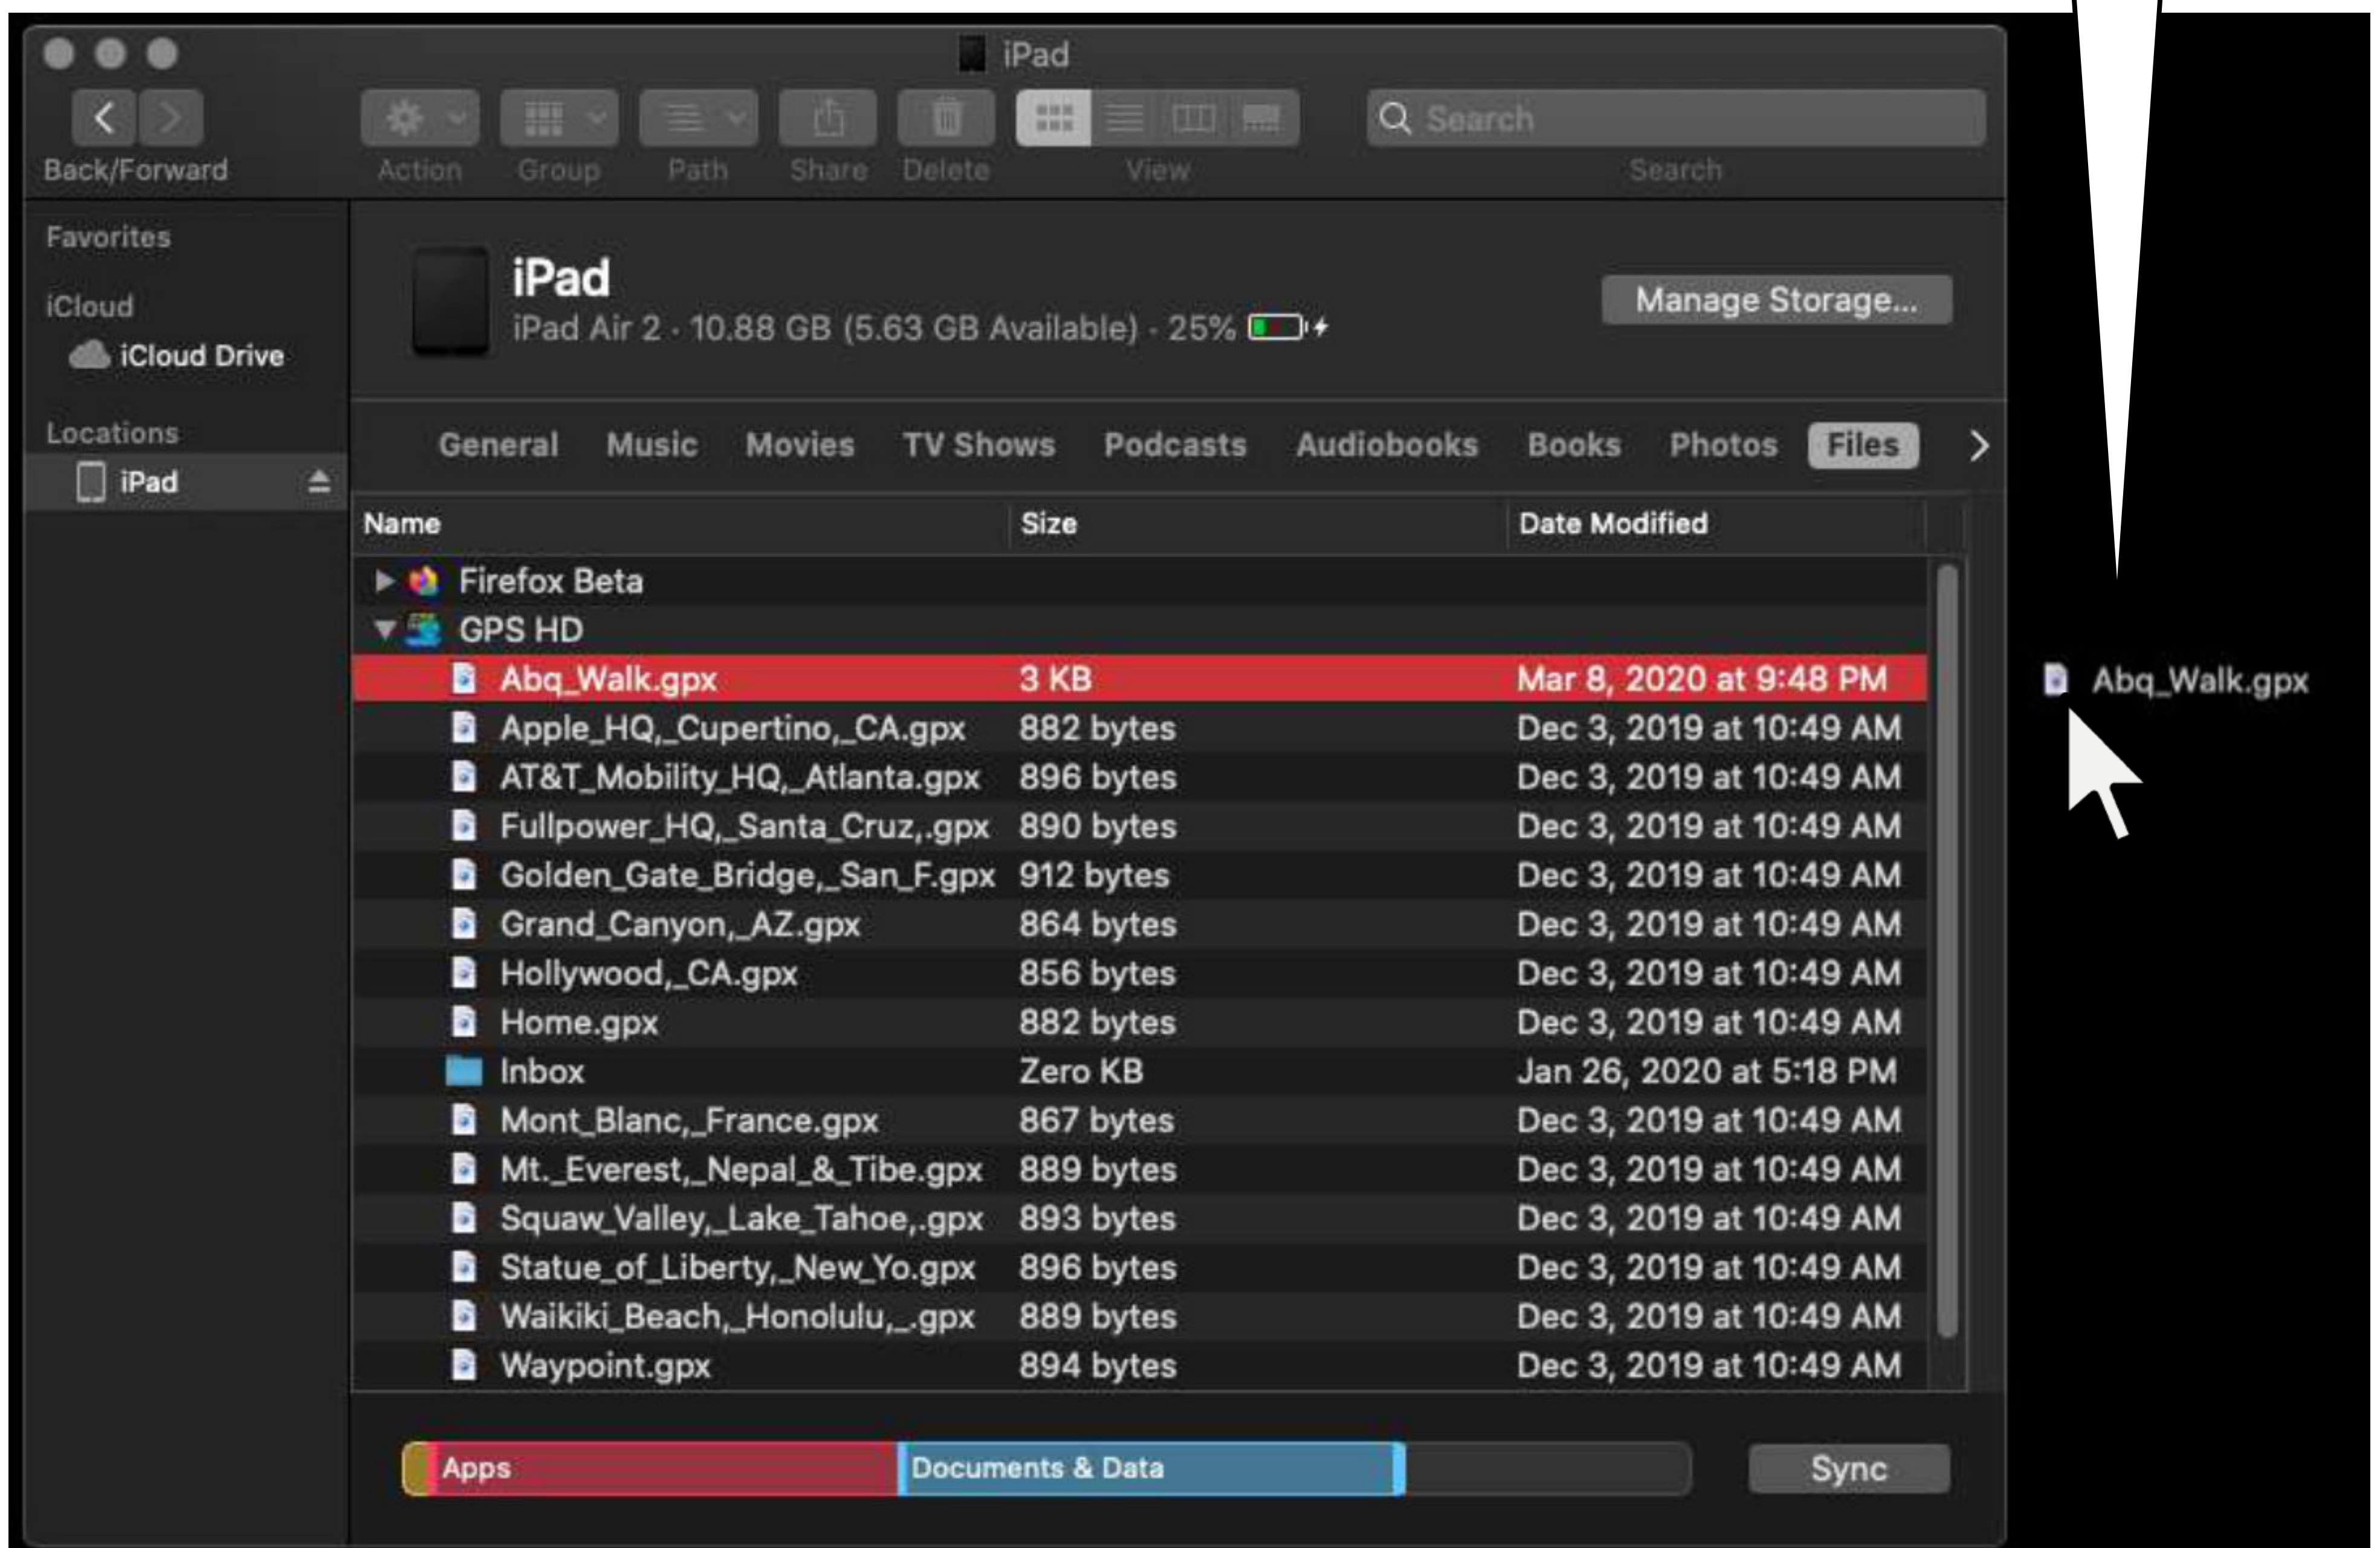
iPad

Back/Forward Action Group Path Share Delete View Search

Search

Favorites

iCloud

iCloud Drive

Locations

iPad

iPad

iPad Air 2 · 10.88 GB (5.63 GB Available) · 25%

Manage Storage...

General Music Movies TV Shows Podcasts Audiobooks Books Photos Files

| Name | Size | Date Modified |
|---|---|---|
| Firefox Beta | | |
| GPS HD | | |
| Abq_Walk.gpx | 3 KB | Mar 8, 2020 at 9:48 PM |
| Apple_HQ,_Cupertino,_CA.gpx | 882 bytes | Dec 3, 2019 at 10:49 AM |
| AT&T_Mobility_HQ,_Atlanta.gpx | 896 bytes | Dec 3, 2019 at 10:49 AM |
| Fullpower_HQ,_Santa_Cruz,.gpx | 890 bytes | Dec 3, 2019 at 10:49 AM |
| Golden_Gate_Bridge,_San_F.gpx | 912 bytes | Dec 3, 2019 at 10:49 AM |
| Grand_Canyon,_AZ.gpx | 864 bytes | Dec 3, 2019 at 10:49 AM |
| Hollywood,_CA.gpx | 856 bytes | Dec 3, 2019 at 10:49 AM |
| Home.gpx | 882 bytes | Dec 3, 2019 at 10:49 AM |
| Inbox | Zero KB | Jan 26, 2020 at 5:18 PM |
| Mont_Blanc,_France.gpx | 867 bytes | Dec 3, 2019 at 10:49 AM |
| Mt._Everest,_Nepal_&_Tibe.gpx | 889 bytes | Dec 3, 2019 at 10:49 AM |
| Squaw_Valley,_Lake_Tahoe,.gpx | 893 bytes | Dec 3, 2019 at 10:49 AM |
| Statue_of_Liberty,_New_Yo.gpx | 896 bytes | Dec 3, 2019 at 10:49 AM |
| Waikiki_Beach,_Honolulu,_.gpx | 889 bytes | Dec 3, 2019 at 10:49 AM |
| Waypoint.gpx | 894 bytes | Dec 3, 2019 at 10:49 AM |

Apps Documents & Data

Sync

Abq_Walk.gpx